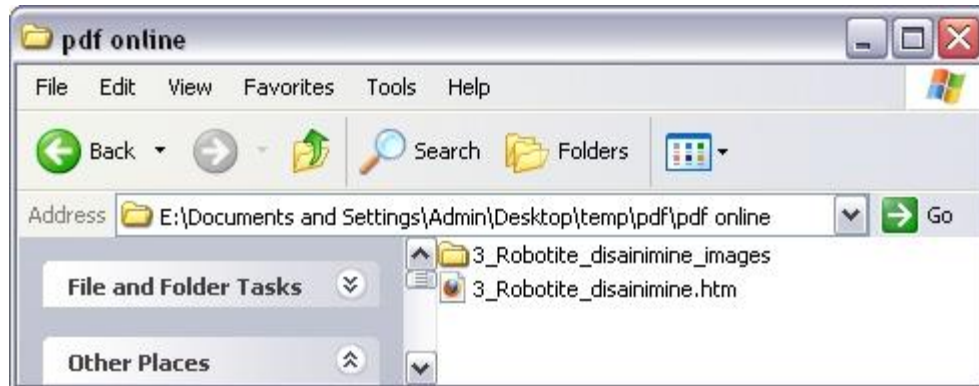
pdf online

File Edit View Favorites Tools Help

Back Search Folders

Address E:\Documents and Settings\Admin\Desktop\temp\pdf\pdf online Go

File and Folder Tasks

Other Places

3_Robotite_disainimine_images
3_Robotite_disainimine.htm